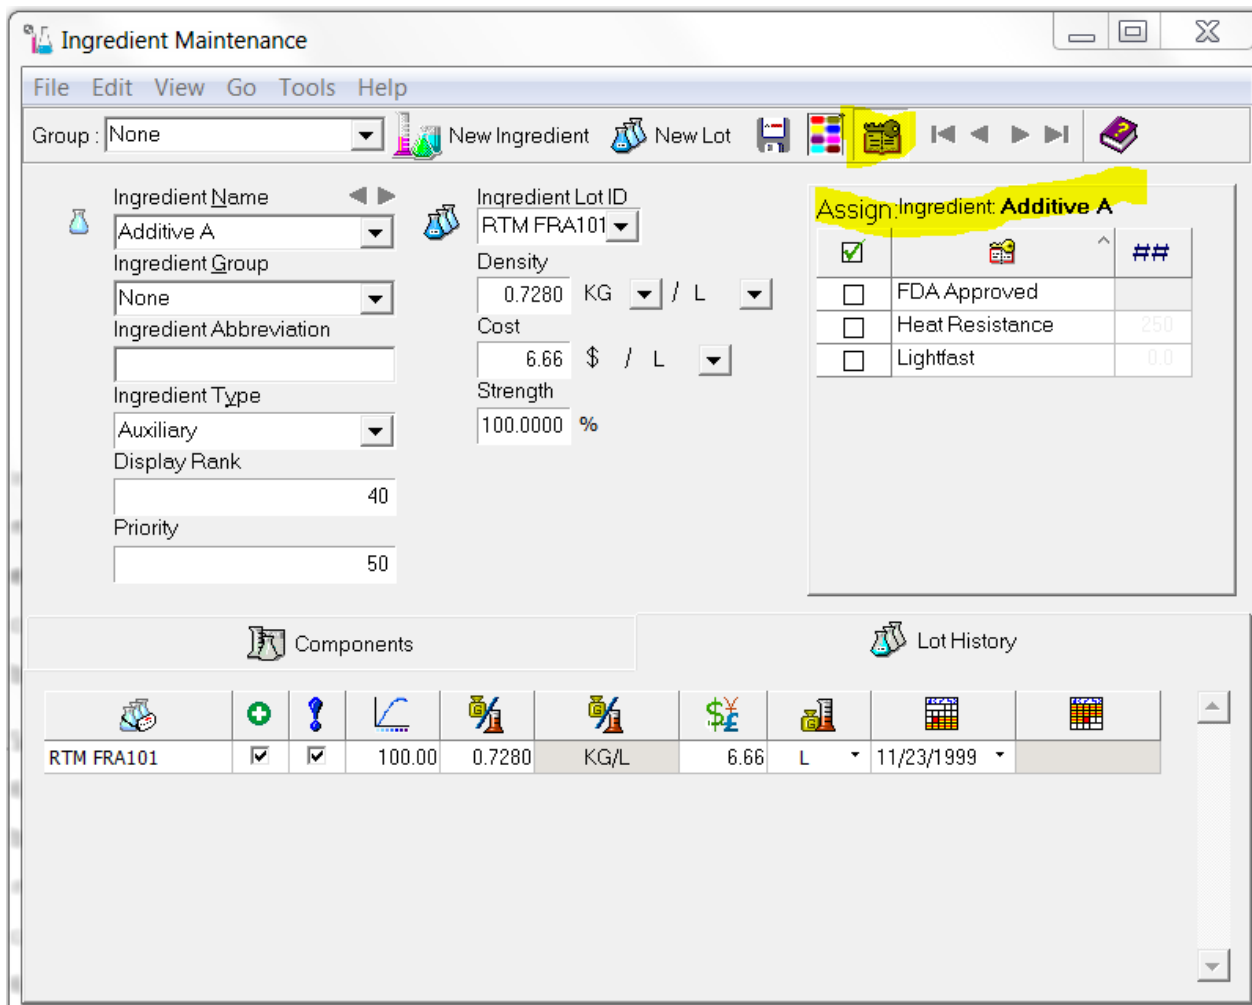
Ingredient Maintenance

File Edit View Go Tools Help

Group : None

New Ingredient New Lot

Ingredient Name
Additive A
Ingredient Group
None
Ingredient Abbreviation

Ingredient Type
Auxiliary
Display Rank
40
Priority
50

Ingredient Lot ID
RTM FRA101
Density
0.7280 KG / L
Cost
6.66 $ / L
Strength
100.0000 %

Assign: Ingredient: Additive A

| | | ## |
|---|---|---|
| ☐ | FDA Approved | |
| ☐ | Heat Resistance | 250 |
| ☐ | Lightfast | 0.0 |

Components
Lot History

| | | | | | | | | | |
|---|---|---|---|---|---|---|---|---|---|
| RTM FRA101 | ☑ | ☑ | 100.00 | 0.7280 | KG/L | 6.66 | L | 11/23/1999 | |